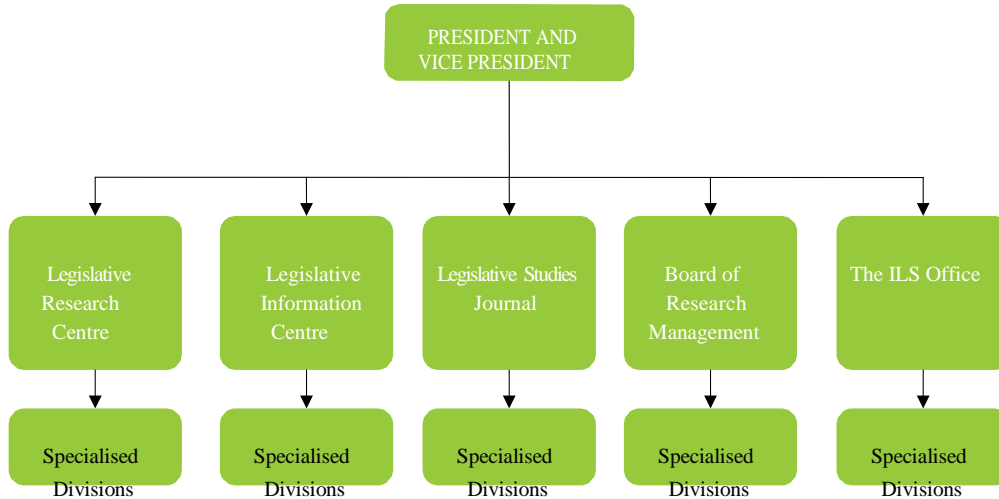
PRESIDENT AND VICE PRESIDENT

Legislative Research Centre

Legislative Information Centre

Legislative Studies Journal

Board of Research Management

The ILS Office

Specialised Divisions

Specialised Divisions

Specialised Divisions

Specialised Divisions

Specialised Divisions